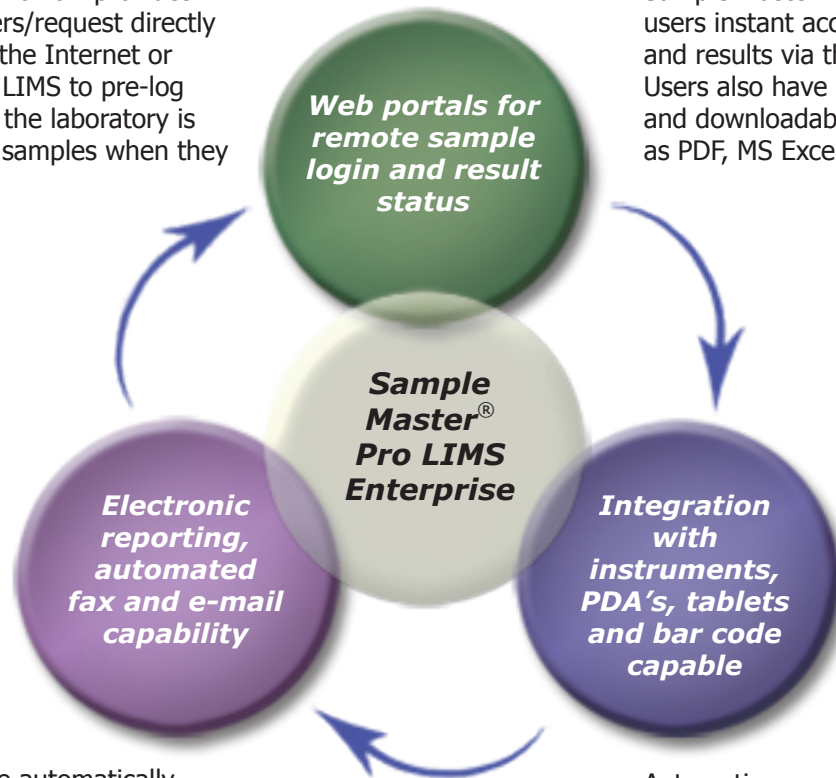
ers/request directly the Internet or LIMS to pre-log the laboratory is samples when they

users instant acc and results via th Users also have and downloadab as PDF, MS Exce

Web portals for remote sample login and result status

Sample Master® Pro LIMS Enterprise

Electronic reporting, automated fax and e-mail capability

Integration with instruments, PDA's, tablets and bar code capable

e automatically

Automati